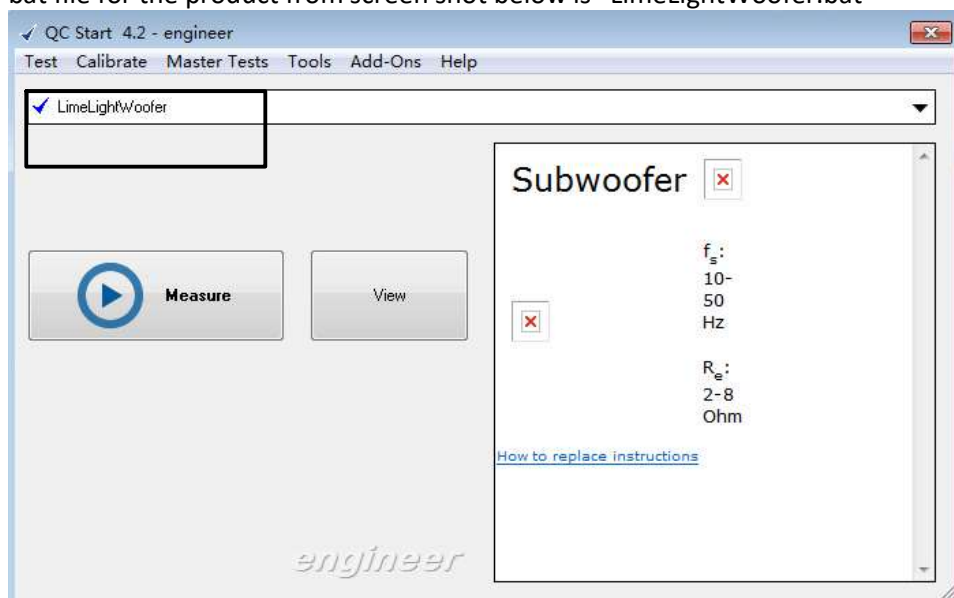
bat file for the product from screen shot below is "LimeLightWoofer.bat"

QC Start 4.2 - engineer

Test Calibrate Master Tests Tools Add-Ons Help

LimeLightWoofer

Measure

View

Subwoofer

$f_s$: 10-50 Hz

$R_e$: 2-8 Ohm

How to replace instructions

engineer